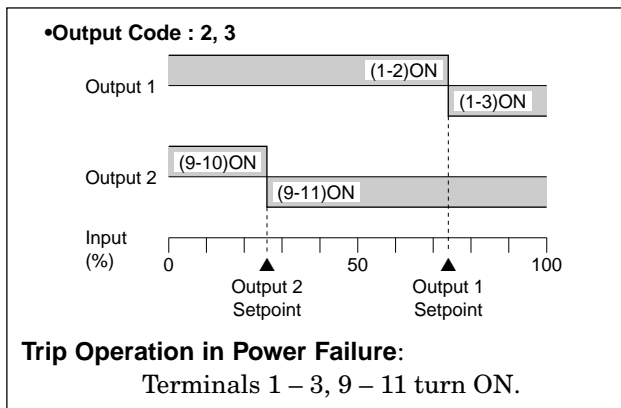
•Output Code : 2, 3

Output 1

(1-2)ON

(1-3)ON

Output 2

(9-10)ON

(9-11)ON

Input (%)

0

50

100

Output 2 Setpoint

Output 1 Setpoint

**Trip Operation in Power Failure**:

Terminals 1 – 3, 9 – 11 turn ON.